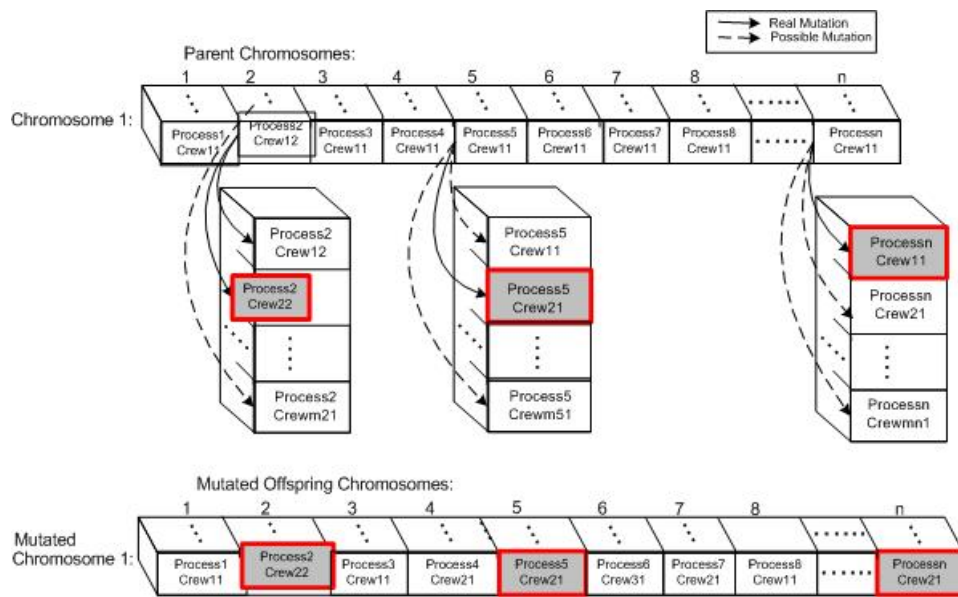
Real Mutation
Possible Mutation

Parent Chromosomes:

1 2 3 4 5 6 7 8 n

Chromosome 1:

| Process1 Crew11 | Process2 Crew12 | Process3 Crew11 | Process4 Crew11 | Process5 Crew11 | Process6 Crew11 | Process7 Crew11 | Process8 Crew11 | ...... | Processn Crew11 |
|---|---|---|---|---|---|---|---|---|---|

Process2 Crew12
Process2 Crew22
⋮
Process2 Crewm21

Process5 Crew11
Process5 Crew21
⋮
Process5 Crewm51

Processn Crew11
Processn Crew21
⋮
Processn Crewmn1

Mutated Offspring Chromosomes:

1 2 3 4 5 6 7 8 n

Mutated Chromosome 1:

| Process1 Crew11 | Process2 Crew22 | Process3 Crew11 | Process4 Crew21 | Process5 Crew21 | Process6 Crew31 | Process7 Crew21 | Process8 Crew11 | ...... | Processn Crew21 |
|---|---|---|---|---|---|---|---|---|---|